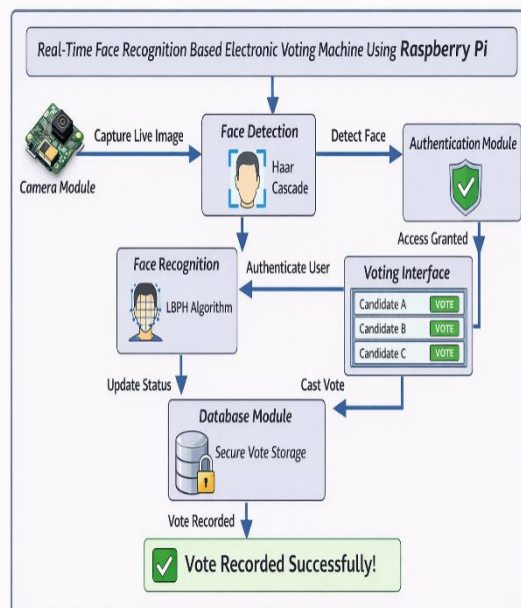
Real-Time Face Recognition Based Electronic Voting Machine Using Raspberry Pi

Capture Live Image

Camera Module

Face Detection

Haar Cascade

Detect Face

Authentication Module

Access Granted

Face Recognition

LBPH Algorithm

Authenticate User

Voting Interface

Candidate A VOTE

Candidate B VOTE

Candidate C VOTE

Update Status

Cast Vote

Database Module

Secure Vote Storage

Vote Recorded

Vote Recorded Successfully!